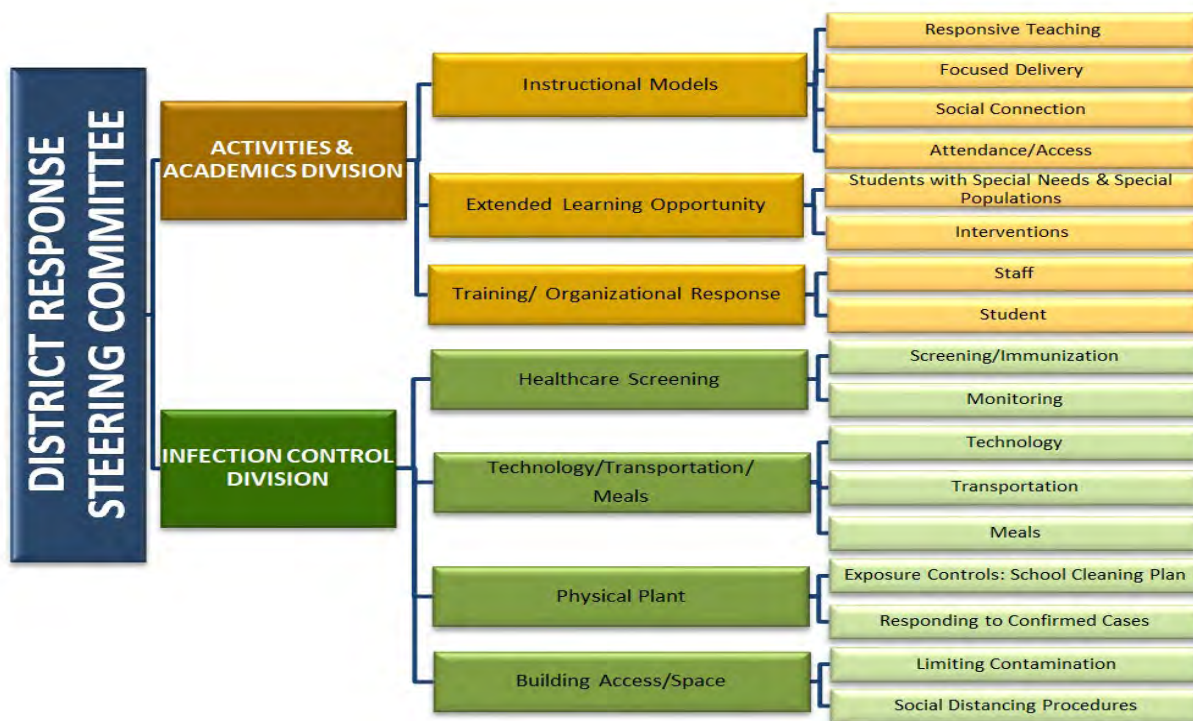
DISTRICT RESPONSE STEERING COMMITTEE

ACTIVITIES & ACADEMICS DIVISION

Instructional Models

Responsive Teaching

Focused Delivery

Social Connection

Attendance/Access

Extended Learning Opportunity

Students with Special Needs & Special Populations

Interventions

Training/ Organizational Response

Staff

Student

INFECTION CONTROL DIVISION

Healthcare Screening

Screening/Immunization

Monitoring

Technology/Transportation/ Meals

Technology

Transportation

Meals

Physical Plant

Exposure Controls: School Cleaning Plan

Responding to Confirmed Cases

Building Access/Space

Limiting Contamination

Social Distancing Procedures